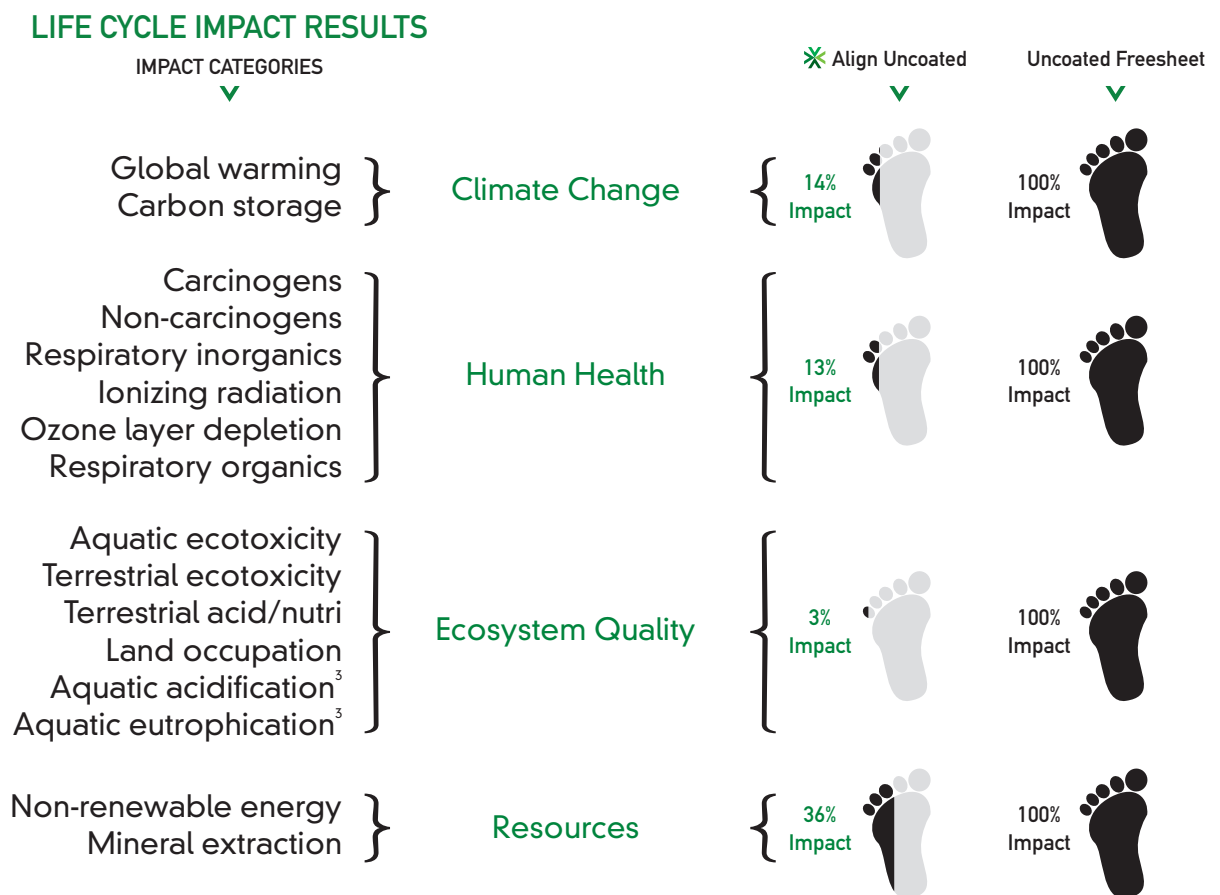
LIFE CYCLE IMPACT RESULTS

IMPACT CATEGORIES

Align Uncoated

Uncoated Freesheet

Global warming
Carbon storage

Climate Change

14% Impact

100% Impact

Carcinogens
Non-carcinogens
Respiratory inorganics
Ionizing radiation
Ozone layer depletion
Respiratory organics

Human Health

13% Impact

100% Impact

Aquatic ecotoxicity
Terrestrial ecotoxicity
Terrestrial acid/nutri
Land occupation
Aquatic acidification$^3$
Aquatic eutrophication$^3$

Ecosystem Quality

3% Impact

100% Impact

Non-renewable energy
Mineral extraction

Resources

36% Impact

100% Impact